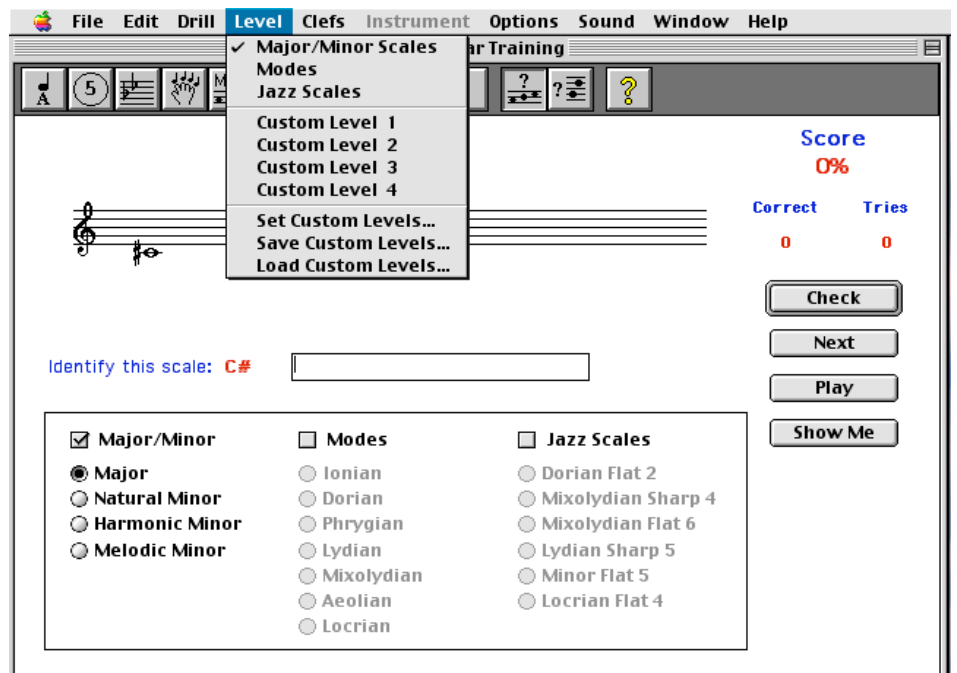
File Edit Drill Level Clefs Instrument Options Sound Window Help

✓ Major/Minor Scales
Modes
Jazz Scales
Custom Level 1
Custom Level 2
Custom Level 3
Custom Level 4
Set Custom Levels...
Save Custom Levels...
Load Custom Levels...

ar Training

A

5

?

?

?

Score
0%

Correct
0

Tries
0

Check

Next

Play

Show Me

Identify this scale: C#

☑ Major/Minor
◉ Major
○ Natural Minor
○ Harmonic Minor
○ Melodic Minor

☐ Modes
○ Ionian
○ Dorian
○ Phrygian
○ Lydian
○ Mixolydian
○ Aeolian
○ Locrian

☐ Jazz Scales
○ Dorian Flat 2
○ Mixolydian Sharp 4
○ Mixolydian Flat 6
○ Lydian Sharp 5
○ Minor Flat 5
○ Locrian Flat 4